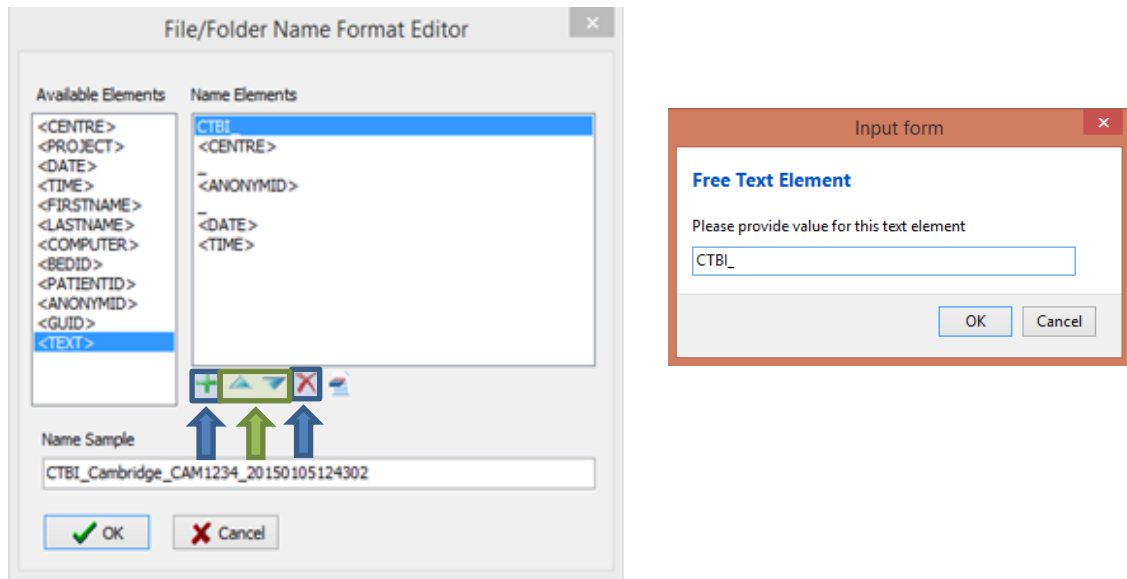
File/Folder Name Format Editor

×

Available Elements

<CENTRE>
<PROJECT>
<DATE>
<TIME>
<FIRSTNAME>
<LASTNAME>
<COMPUTER>
<BEDID>
<PATIENTID>
<ANONYMID>
<GUID>
<TEXT>

Name Elements

CTBI_
<CENTRE>
_
<ANONYMID>
_
<DATE>
<TIME>

Name Sample

CTBI_Cambridge_CAM1234_20150105124302

OK

Cancel

Input form

×

Free Text Element

Please provide value for this text element

CTBI_

OK

Cancel